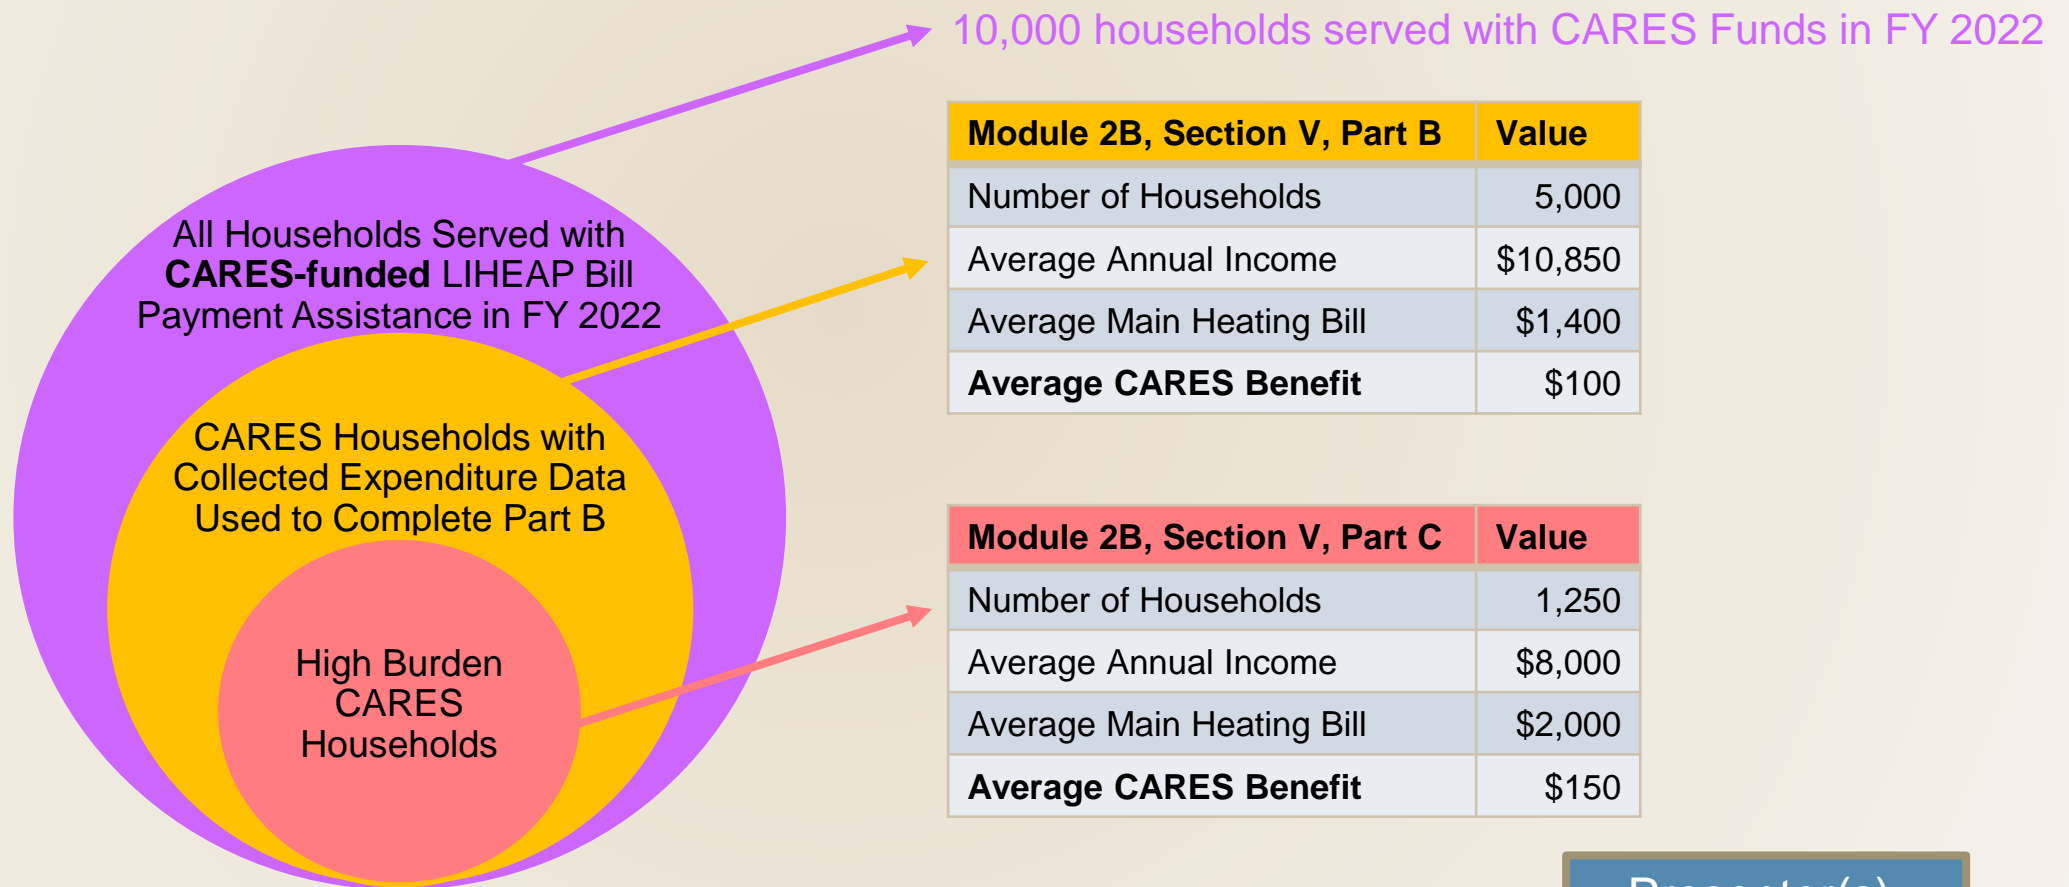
10,000 households served with CARES Funds in FY 2022

All Households Served with **CARES-funded** LIHEAP Bill Payment Assistance in FY 2022

CARES Households with Collected Expenditure Data Used to Complete Part B

High Burden CARES Households

| Module 2B, Section V, Part B | Value |
|---|---|
| Number of Households | 5,000 |
| Average Annual Income | $10,850 |
| Average Main Heating Bill | $1,400 |
| **Average CARES Benefit** | $100 |

| Module 2B, Section V, Part C | Value |
|---|---|
| Number of Households | 1,250 |
| Average Annual Income | $8,000 |
| Average Main Heating Bill | $2,000 |
| **Average CARES Benefit** | $150 |

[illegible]